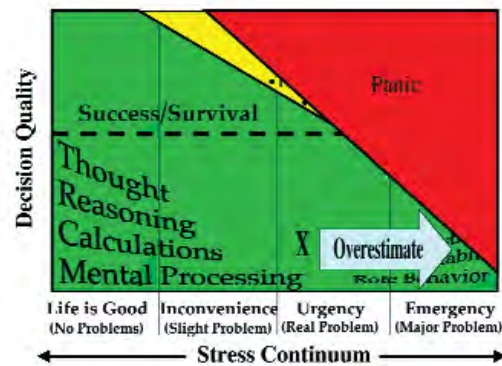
Decision Quality

Panic

Success/Survival

Thought
Reasoning
Calculations
Mental Processing

X

Overestimate

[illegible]
Rote Behavior

Life is Good
(No Problems)

Inconvenience
(Slight Problem)

Urgency
(Real Problem)

Emergency
(Major Problem)

Stress Continuum